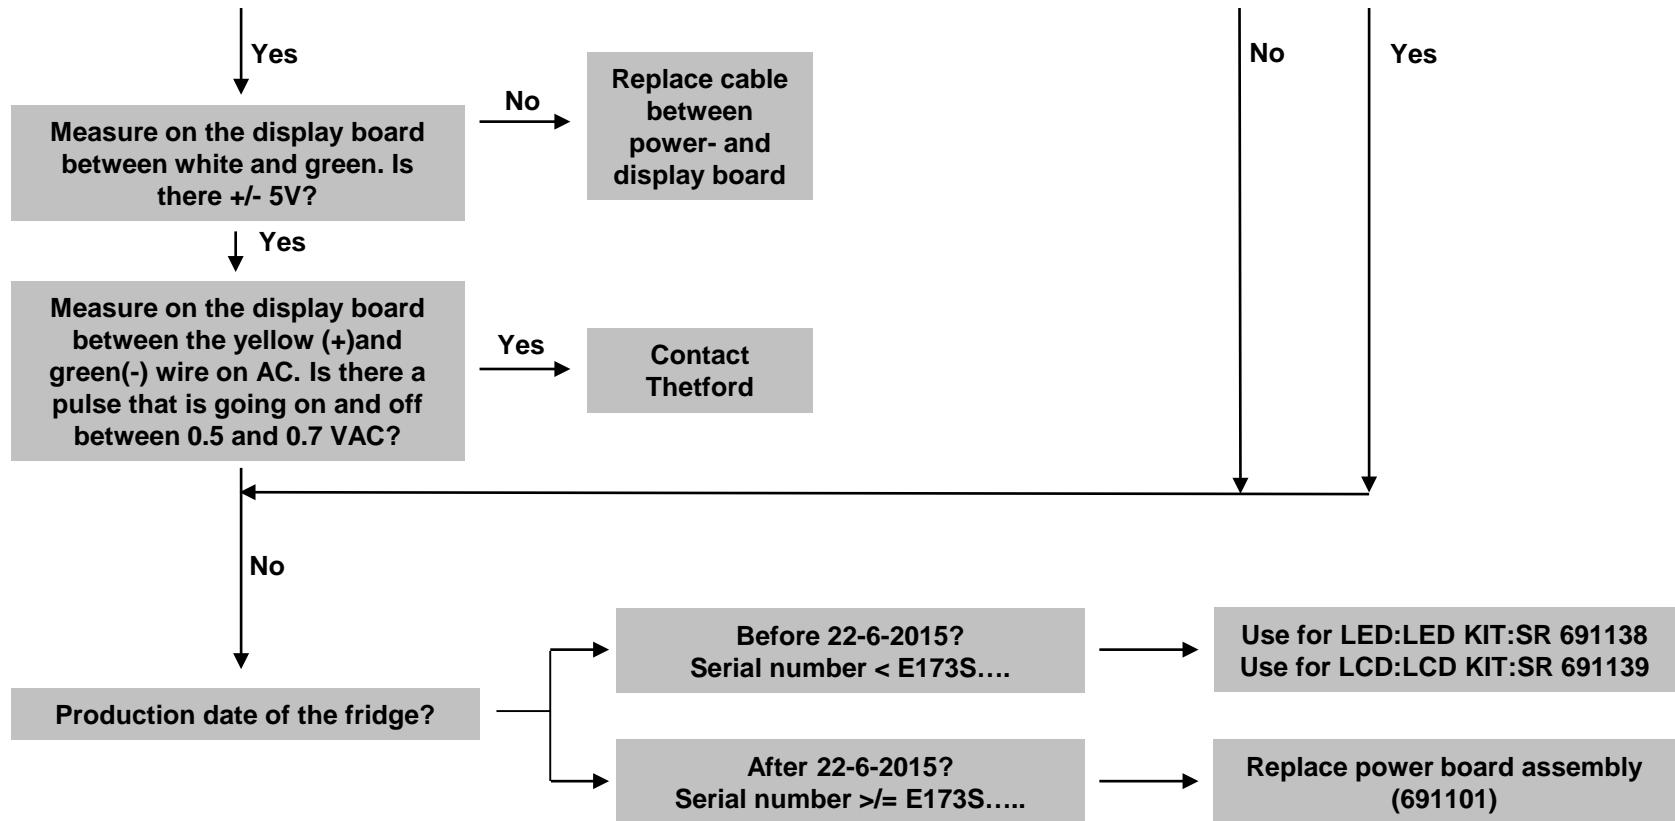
Yes

No

Yes

Measure on the display board between white and green. Is there +/- 5V?

No

Replace cable between power- and display board

Yes

Measure on the display board between the yellow (+)and green(-) wire on AC. Is there a pulse that is going on and off between 0.5 and 0.7 VAC?

Yes

Contact Thetford

No

Production date of the fridge?

Before 22-6-2015?
Serial number < E173S….

Use for LED:LED KIT:SR 691138
Use for LCD:LCD KIT:SR 691139

After 22-6-2015?
Serial number >/= E173S…..

Replace power board assembly (691101)